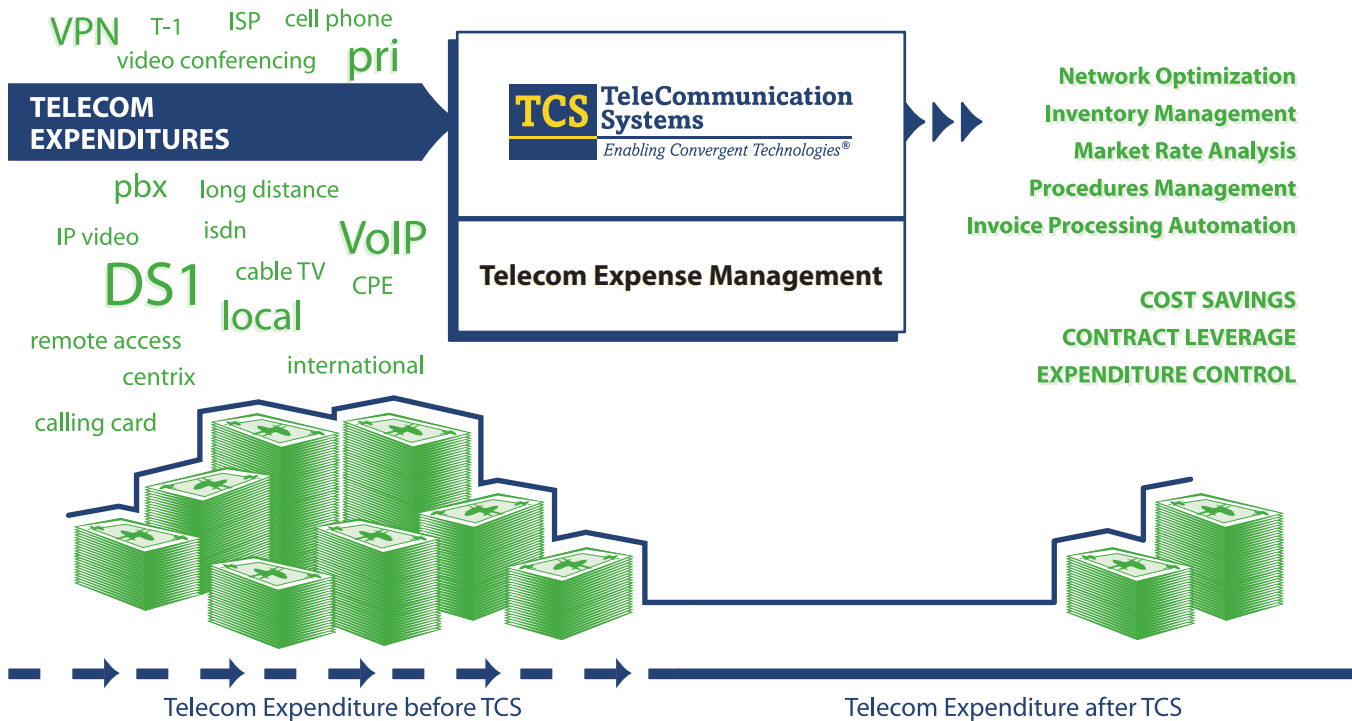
VPN T-1 ISP cell phone
video conferencing pri

TELECOM EXPENDITURES

pbx long distance
IP video isdn VoIP
DS1 cable TV CPE
local
remote access
centrix international
calling card

TCS TeleCommunication Systems
Enabling Convergent Technologies®

Telecom Expense Management

Network Optimization
Inventory Management
Market Rate Analysis
Procedures Management
Invoice Processing Automation

COST SAVINGS
CONTRACT LEVERAGE
EXPENDITURE CONTROL

Telecom Expenditure before TCS

Telecom Expenditure after TCS